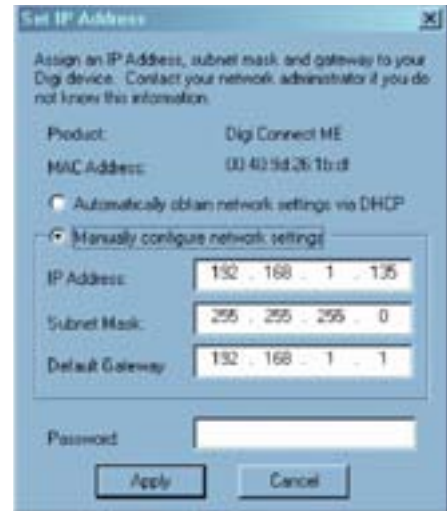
Set IP Address

Assign an IP Address, subnet mask and gateway to your Digi device. Contact your network administrator if you do not know this information.

Product: Digi Connect ME

MAC Address: 00:40:9d:26:1b:df

Automatically obtain network settings via DHCP

Manually configure network settings

IP Address: 192 . 168 . 1 . 135

Subnet Mask: 255 . 255 . 255 . 0

Default Gateway: 192 . 168 . 1 . 1

Password:

Apply Cancel